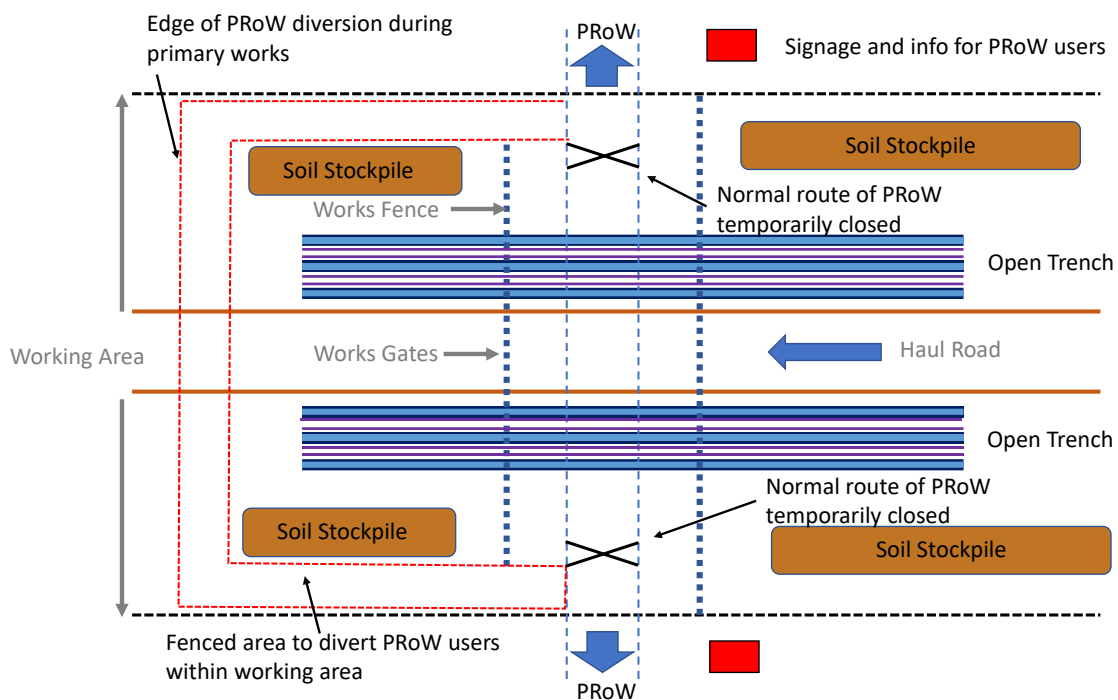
Edge of PRoW diversion during primary works

PRoW

Signage and info for PRoW users

Soil Stockpile

Soil Stockpile

Works Fence

Normal route of PRoW temporarily closed

Open Trench

Working Area

Works Gates

Haul Road

Open Trench

Normal route of PRoW temporarily closed

Soil Stockpile

Soil Stockpile

Fenced area to divert PRoW users within working area

PRoW